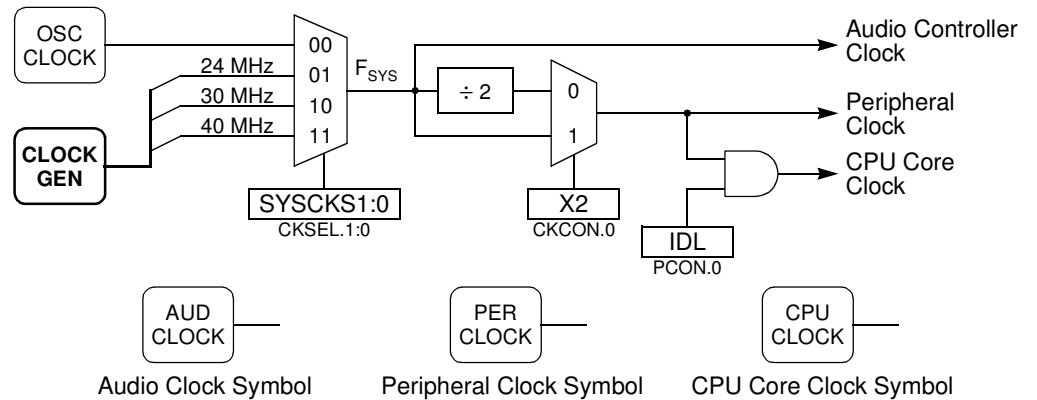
OSC CLOCK

24 MHz
30 MHz
40 MHz

CLOCK GEN

00
01
10
11

$F_{SYS}$

SYSCKS1:0
CKSEL.1:0

÷ 2

0
1

X2
CKCON.0

IDL
PCON.0

Audio Controller Clock

Peripheral Clock

CPU Core Clock

AUD CLOCK

PER CLOCK

CPU CLOCK

Audio Clock Symbol

Peripheral Clock Symbol

CPU Core Clock Symbol